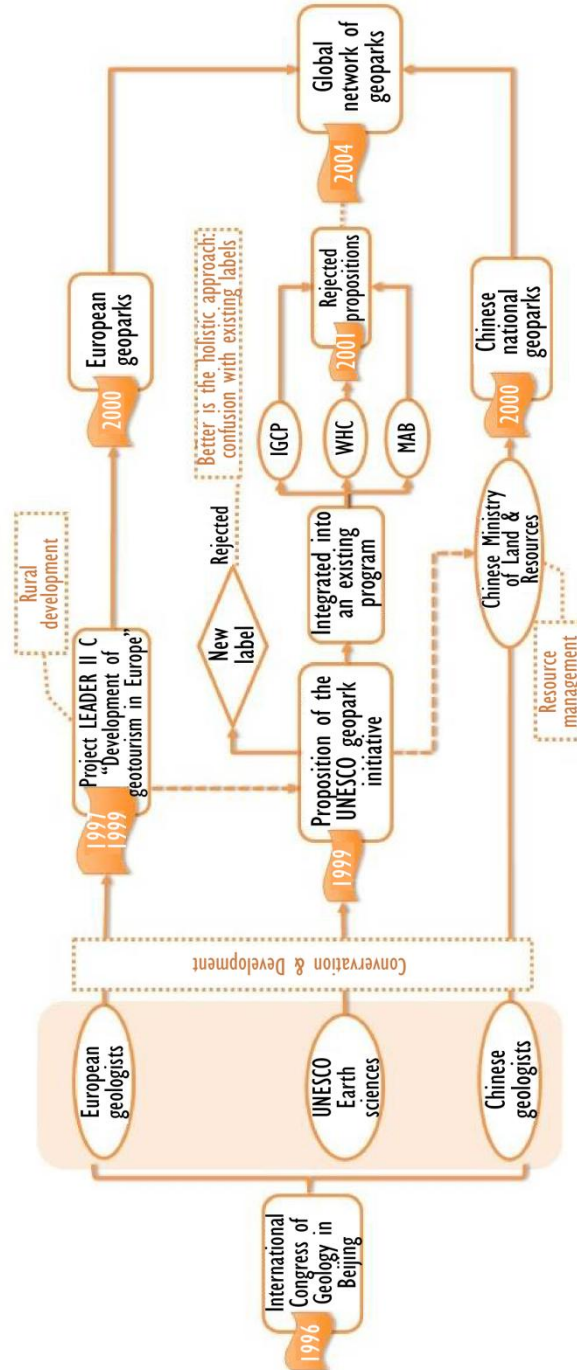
1996
International Congress of Geology in Beijing

European geologists

UNESCO Earth sciences

Chinese geologists

Conservation & Development

1997 1999
Project LEADER II C "Development of geotourism in Europe"

Rural development

2000
European geoparks

1999
Proposition of the UNESCO geopark initiative

New label

Rejected

Better is the holistic approach: confusion with existing labels

Integrated into an existing program

IGCP

WHC

MAB

2001
Rejected propositions

Chinese Ministry of Land & Resources

Resource management

2000
Chinese national geoparks

2004
Global network of geoparks